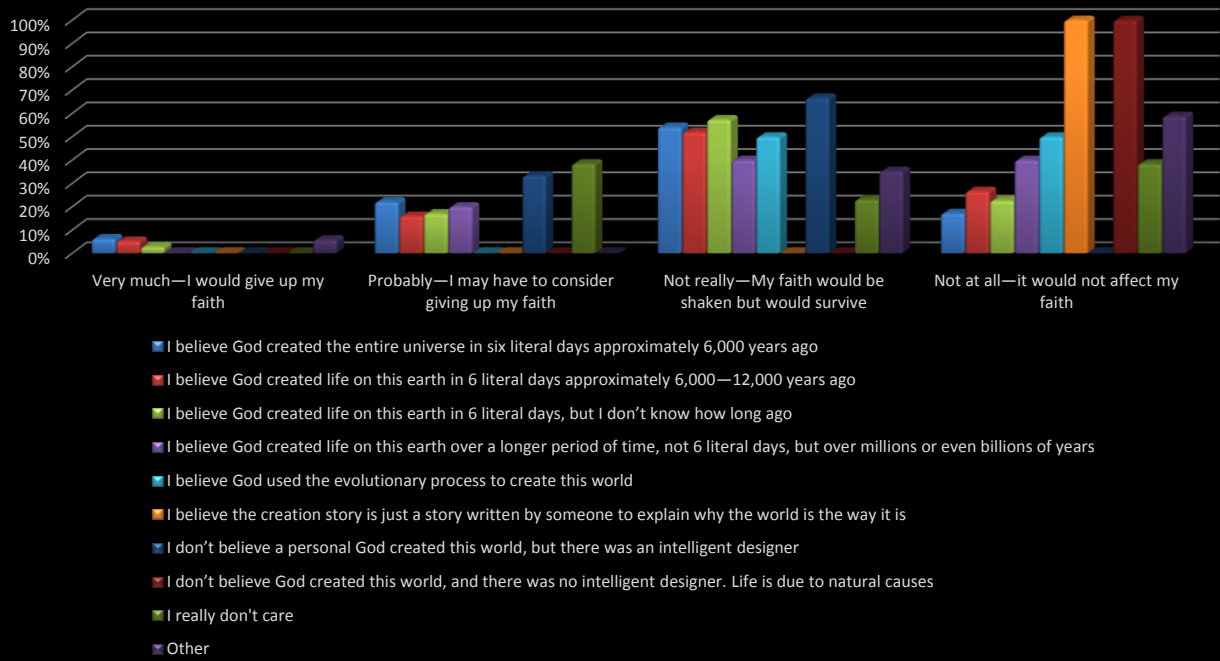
100%
90%
80%
70%
60%
50%
40%
30%
20%
10%
0%

Very much—I would give up my faith

Probably—I may have to consider giving up my faith

Not really—My faith would be shaken but would survive

Not at all—it would not affect my faith

I believe God created the entire universe in six literal days approximately 6,000 years ago

I believe God created life on this earth in 6 literal days approximately 6,000—12,000 years ago

I believe God created life on this earth in 6 literal days, but I don't know how long ago

I believe God created life on this earth over a longer period of time, not 6 literal days, but over millions or even billions of years

I believe God used the evolutionary process to create this world

I believe the creation story is just a story written by someone to explain why the world is the way it is

I don't believe a personal God created this world, but there was an intelligent designer

I don't believe God created this world, and there was no intelligent designer. Life is due to natural causes

I really don't care

Other